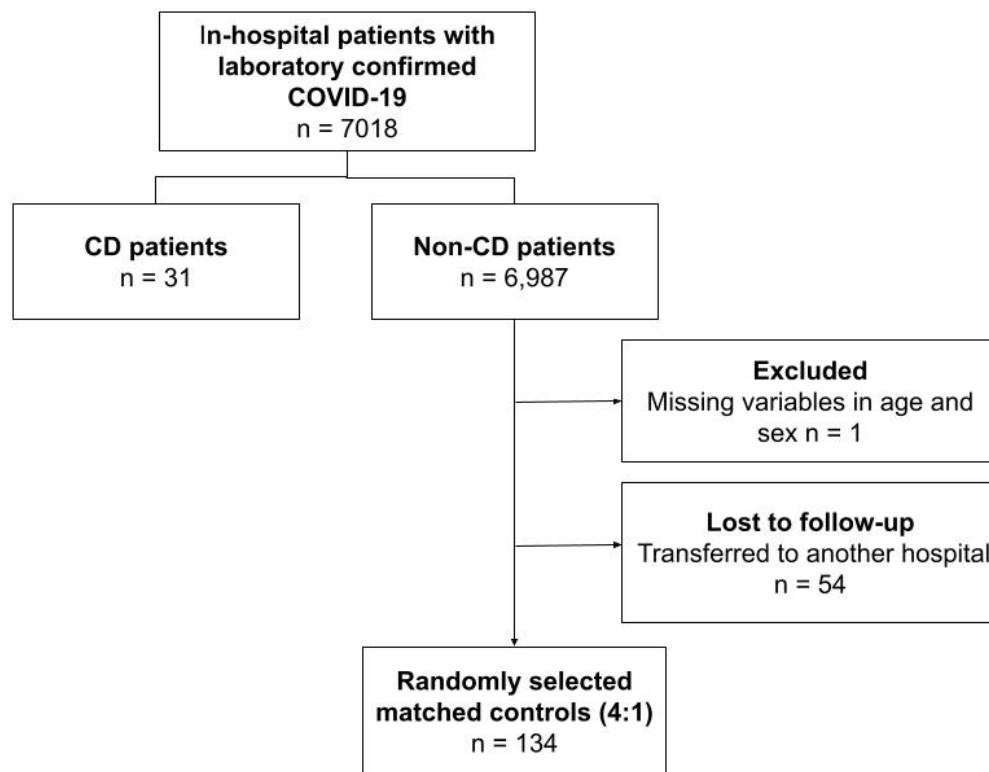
In-hospital patients with laboratory confirmed COVID-19
n = 7018

CD patients
n = 31

Non-CD patients
n = 6,987

Excluded
Missing variables in age and sex n = 1

Lost to follow-up
Transferred to another hospital
n = 54

Randomly selected matched controls (4:1)
n = 134